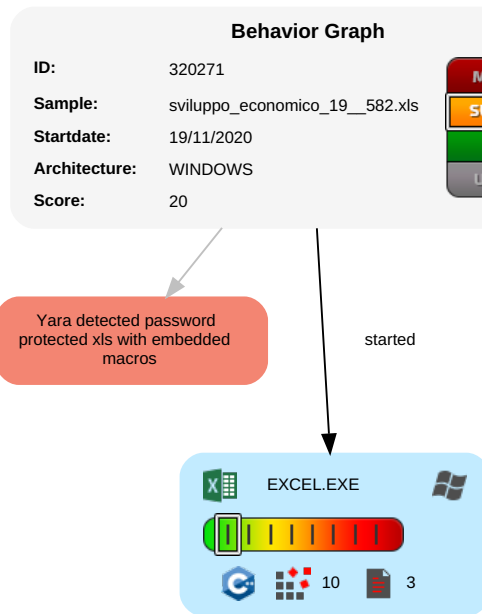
Behavior Graph

| ID: | 320271 |
|---|---|
| Sample: | sviluppo_economico_19__582.xls |
| Startdate: | 19/11/2020 |
| Architecture: | WINDOWS |
| Score: | 20 |

M
SU
U

Yara detected password protected xls with embedded macros

started

EXCEL.EXE

10

3